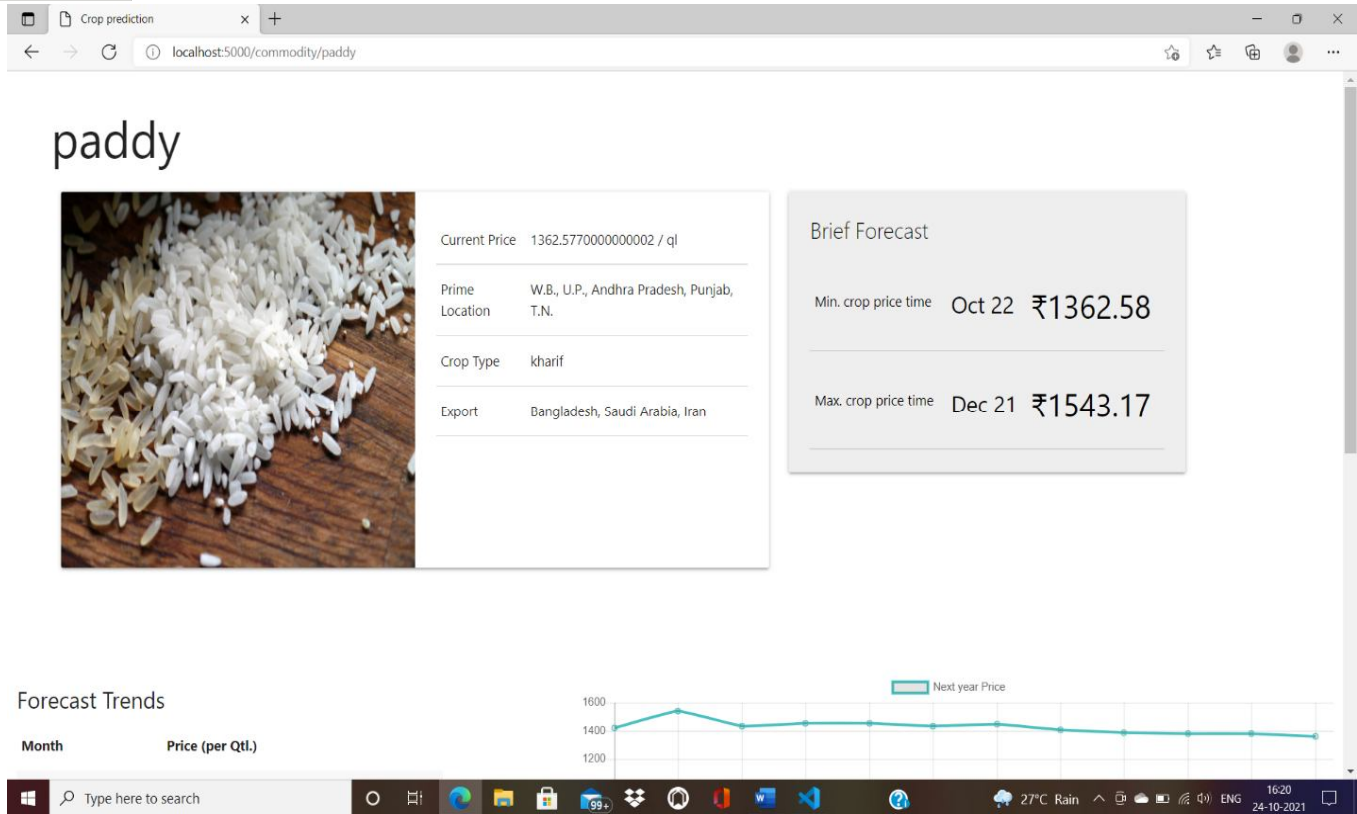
Crop prediction

localhost:5000/commodity/paddy

paddy

| Current Price | 1362.5770000000002 / ql |
|---|---|
| Prime Location | W.B., U.P., Andhra Pradesh, Punjab, T.N. |
| Crop Type | kharif |
| Export | Bangladesh, Saudi Arabia, Iran |

Brief Forecast

Min. crop price time Oct 22 ₹1362.58

Max. crop price time Dec 21 ₹1543.17

Forecast Trends

Month Price (per Qtl.)

Next year Price

1600
1400
1200

Type here to search

99+

27°C Rain ENG 16:20 24-10-2021